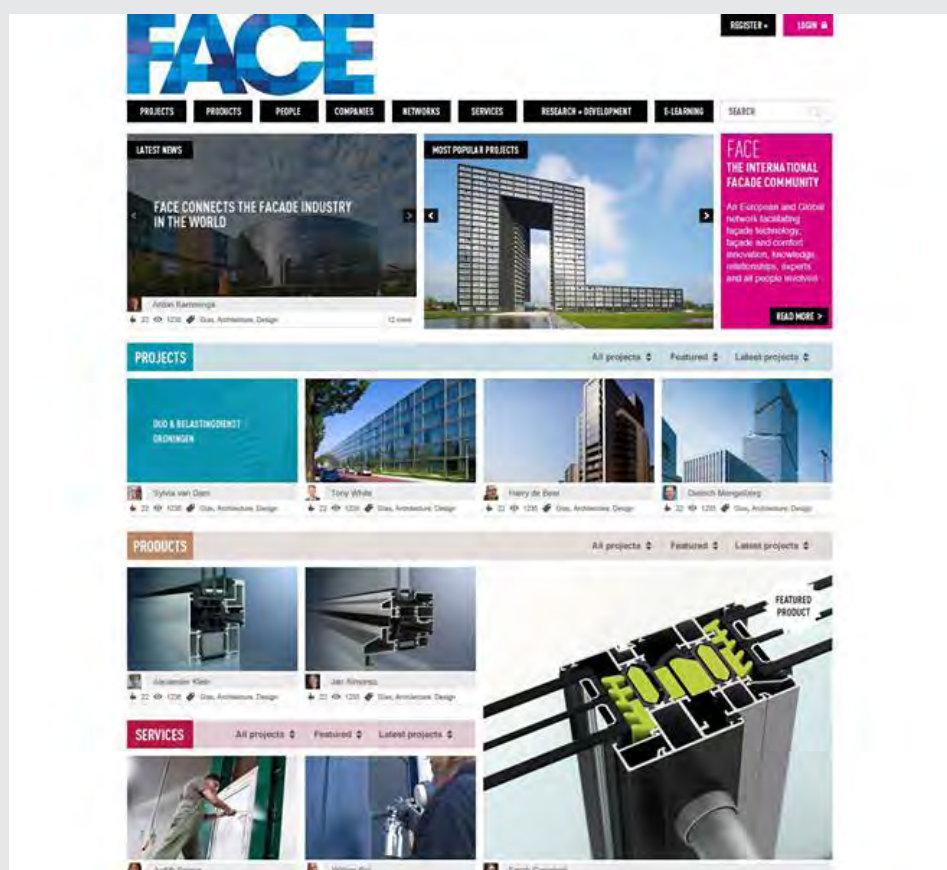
FACE

REGISTER »

LOGIN

PROJECTS PRODUCTS PEOPLE COMPANIES NETWORKS SERVICES RESEARCH + DEVELOPMENT E-LEARNING

SEARCH

LATEST NEWS

FACE CONNECTS THE FACADE INDUSTRY IN THE WORLD

Anton Raemenga

22 1230 Glas, Architecture, Design

12 more

MOST POPULAR PROJECTS

FACE
THE INTERNATIONAL FACADE COMMUNITY

An European and Global network facilitating façade technology, façade and comfort innovation, knowledge, relationships, experts and all people involved

READ MORE >

PROJECTS

All projects Featured Latest projects

DUO & BELASTINGDIENST GRONINGEN

Sylvia van Dam
22 1230 Glas, Architecture, Design

Tony White
22 1230 Glas, Architecture, Design

Harry de Beer
22 1230 Glas, Architecture, Design

Dietrich Mongelberg
22 1230 Glas, Architecture, Design

PRODUCTS

All projects Featured Latest projects

Alexander Klein
22 1230 Glas, Architecture, Design

Jan Rinores
22 1230 Glas, Architecture, Design

FEATURED PRODUCT

SERVICES

All projects Featured Latest projects

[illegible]